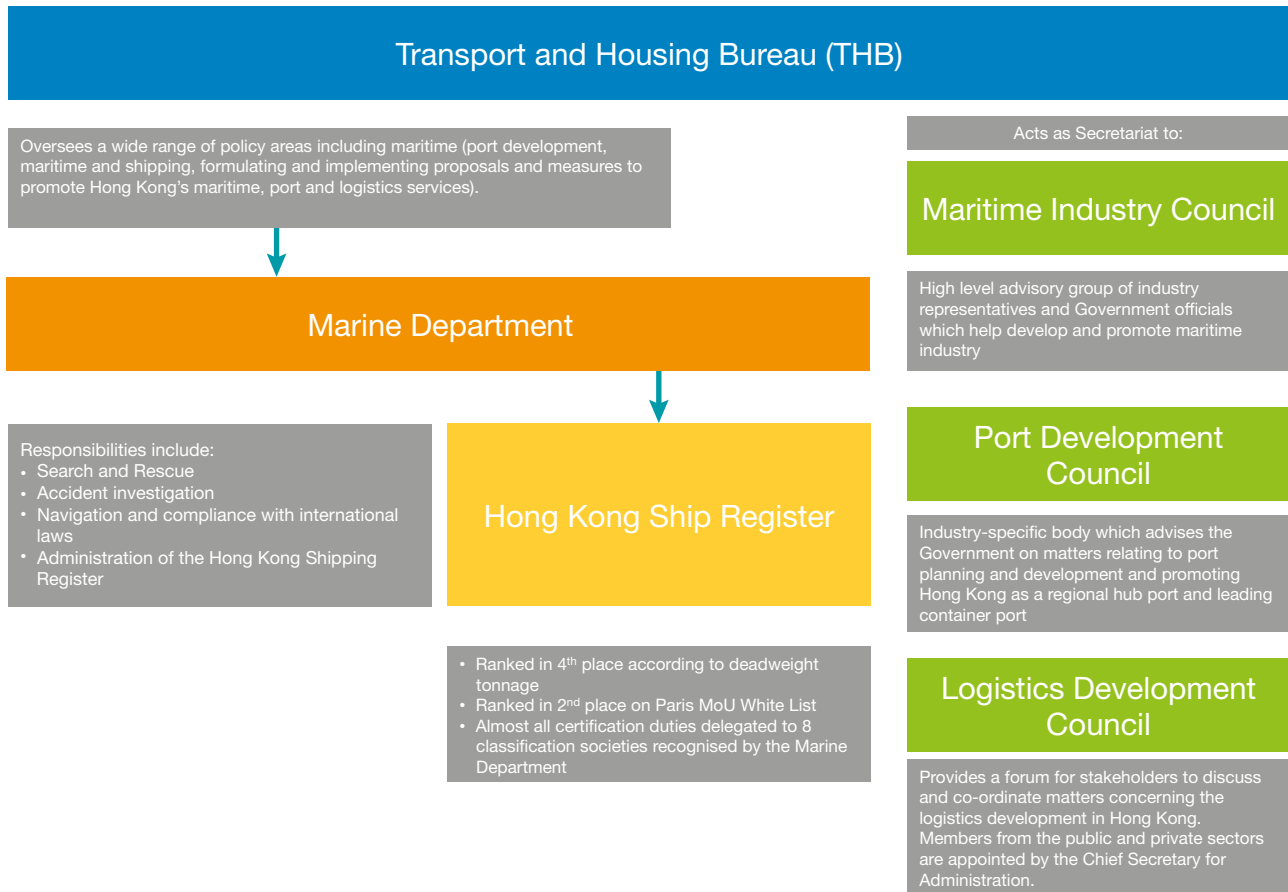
Transport and Housing Bureau (THB)

Oversees a wide range of policy areas including maritime (port development, maritime and shipping, formulating and implementing proposals and measures to promote Hong Kong's maritime, port and logistics services).

Marine Department

Responsibilities include:
• Search and Rescue
• Accident investigation
• Navigation and compliance with international laws
• Administration of the Hong Kong Shipping Register

Hong Kong Ship Register

• Ranked in 4$^{th}$ place according to deadweight tonnage
• Ranked in 2$^{nd}$ place on Paris MoU White List
• Almost all certification duties delegated to 8 classification societies recognised by the Marine Department

Acts as Secretariat to:

Maritime Industry Council

High level advisory group of industry representatives and Government officials which help develop and promote maritime industry

Port Development Council

Industry-specific body which advises the Government on matters relating to port planning and development and promoting Hong Kong as a regional hub port and leading container port

Logistics Development Council

Provides a forum for stakeholders to discuss and co-ordinate matters concerning the logistics development in Hong Kong. Members from the public and private sectors are appointed by the Chief Secretary for Administration.